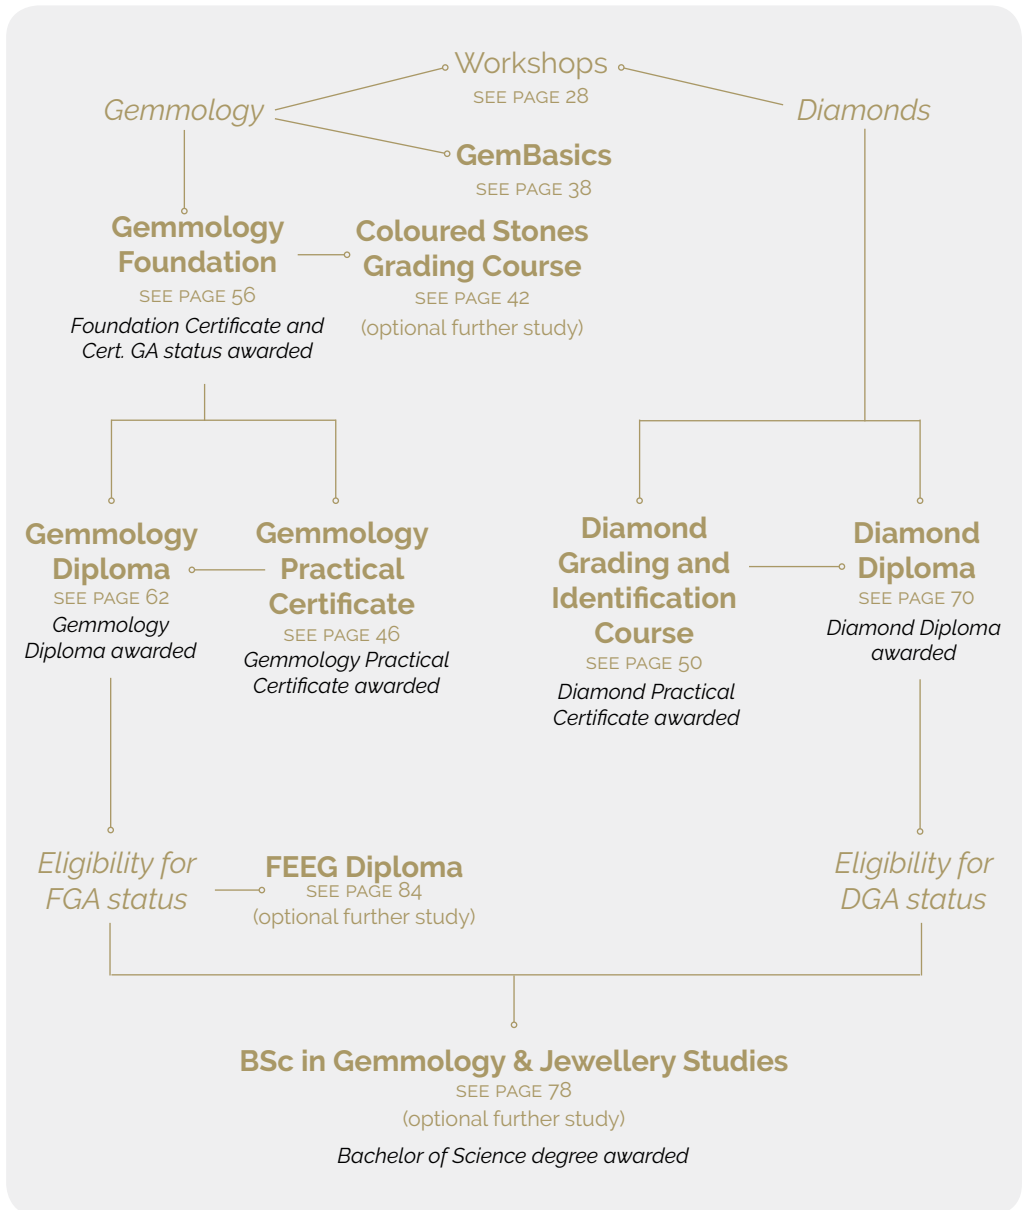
Workshops
SEE PAGE 28

Gemmology

Diamonds

GemBasics
SEE PAGE 38

Gemmology Foundation
SEE PAGE 56
Foundation Certificate and Cert. GA status awarded

Coloured Stones Grading Course
SEE PAGE 42
(optional further study)

Gemmology Diploma
SEE PAGE 62
Gemmology Diploma awarded

Gemmology Practical Certificate
SEE PAGE 46
Gemmology Practical Certificate awarded

Diamond Grading and Identification Course
SEE PAGE 50
Diamond Practical Certificate awarded

Diamond Diploma
SEE PAGE 70
Diamond Diploma awarded

Eligibility for FGA status

FEEG Diploma
SEE PAGE 84
(optional further study)

Eligibility for DGA status

BSc in Gemmology & Jewellery Studies
SEE PAGE 78
(optional further study)
Bachelor of Science degree awarded